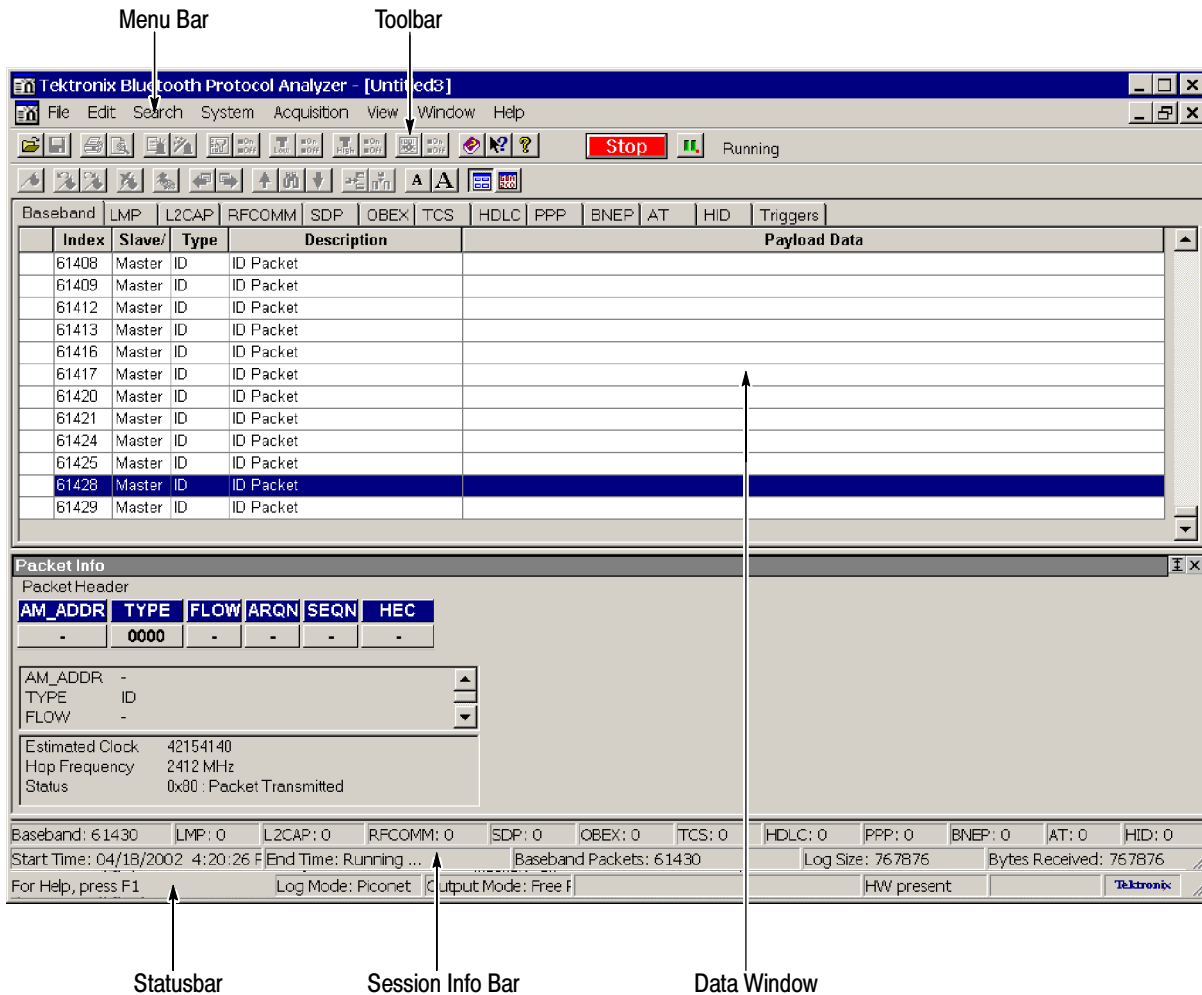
Menu Bar

Toolbar

Tektronix Bluetooth Protocol Analyzer - [Untitled3]

File Edit Search System Acquisition View Window Help

Stop

Running

A A

Baseband | LMP | L2CAP | RFCOMM | SDP | OBEX | TCS | HDLC | PPP | BNEP | AT | HID | Triggers

| | Index | Slave/ | Type | Description | Payload Data |
|---|---|---|---|---|---|
| | 61408 | Master | ID | ID Packet | |
| | 61409 | Master | ID | ID Packet | |
| | 61412 | Master | ID | ID Packet | |
| | 61413 | Master | ID | ID Packet | |
| | 61416 | Master | ID | ID Packet | |
| | 61417 | Master | ID | ID Packet | |
| | 61420 | Master | ID | ID Packet | |
| | 61421 | Master | ID | ID Packet | |
| | 61424 | Master | ID | ID Packet | |
| | 61425 | Master | ID | ID Packet | |
| | 61428 | Master | ID | ID Packet | |
| | 61429 | Master | ID | ID Packet | |

Packet Info

Packet Header

| AM_ADDR | TYPE | FLOW | ARQN | SEQN | HEC |
|---|---|---|---|---|---|
| - | 0000 | - | - | - | - |

AM_ADDR -
TYPE ID
FLOW -

Estimated Clock 42154140
Hop Frequency 2412 MHz
Status 0x80 : Packet Transmitted

Baseband: 61430 | LMP: 0 | L2CAP: 0 | RFCOMM: 0 | SDP: 0 | OBEX: 0 | TCS: 0 | HDLC: 0 | PPP: 0 | BNEP: 0 | AT: 0 | HID: 0

Start Time: 04/18/2002 4:20:26 F | End Time: Running ... | Baseband Packets: 61430 | Log Size: 767876 | Bytes Received: 767876

For Help, press F1 | Log Mode: Piconet | Output Mode: Free F | HW present | Tektronix

Statusbar

Session Info Bar

Data Window